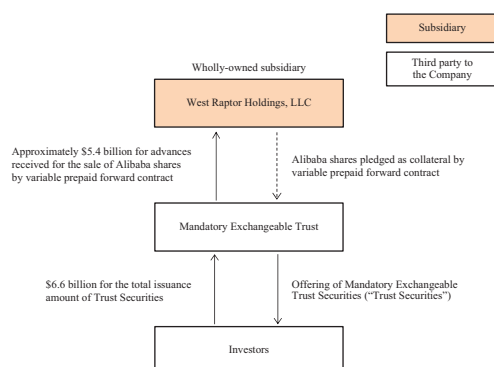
Subsidiary

Third party to the Company

Wholly-owned subsidiary

West Raptor Holdings, LLC

Approximately $5.4 billion for advances received for the sale of Alibaba shares by variable prepaid forward contract

Alibaba shares pledged as collateral by variable prepaid forward contract

Mandatory Exchangeable Trust

$6.6 billion for the total issuance amount of Trust Securities

Offering of Mandatory Exchangeable Trust Securities (“Trust Securities”)

Investors